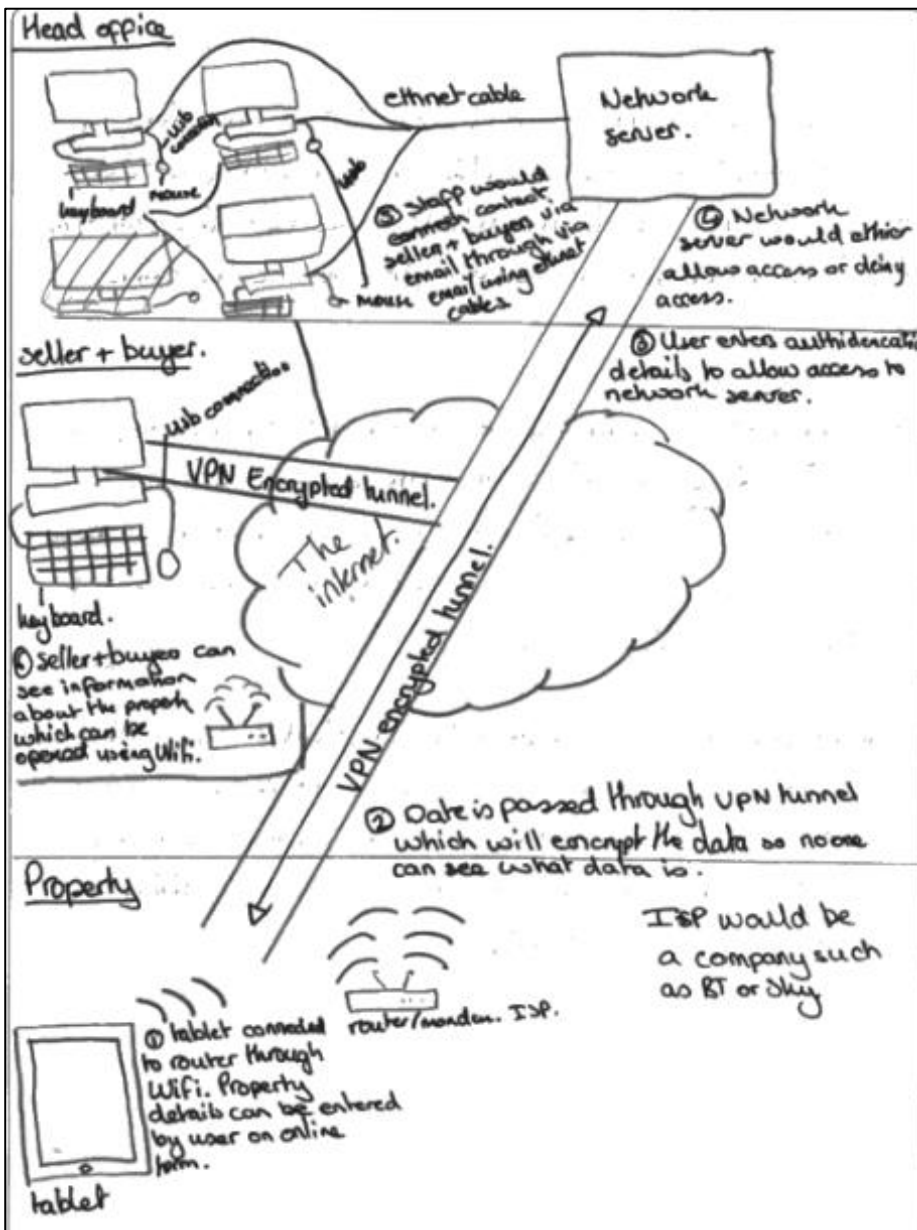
Head office

ethnet cable

Network server.

web camera

web

mouse

keyboard

③ staff would contact contact seller + buyer via email through via email using ethnet cables

mouse

④ Network server would ethier allow access or deny access.

seller + buyer.

③ User enters authidencation details to allow access to network server.

web connection

VPN Encrypted tunnel.

The internet.

VPN encrypted tunnel.

keyboard.

⑤ seller + buyer can see information about the property which can be opened using Wifi.

② Date is passed through VPN tunnel which will encrypt the data so noone can see what data is.

Property

ISP would be a company such as BT or Sky

router/modem. ISP.

① tablet connected to router through Wifi. Property details can be entered by user on online form.

tablet